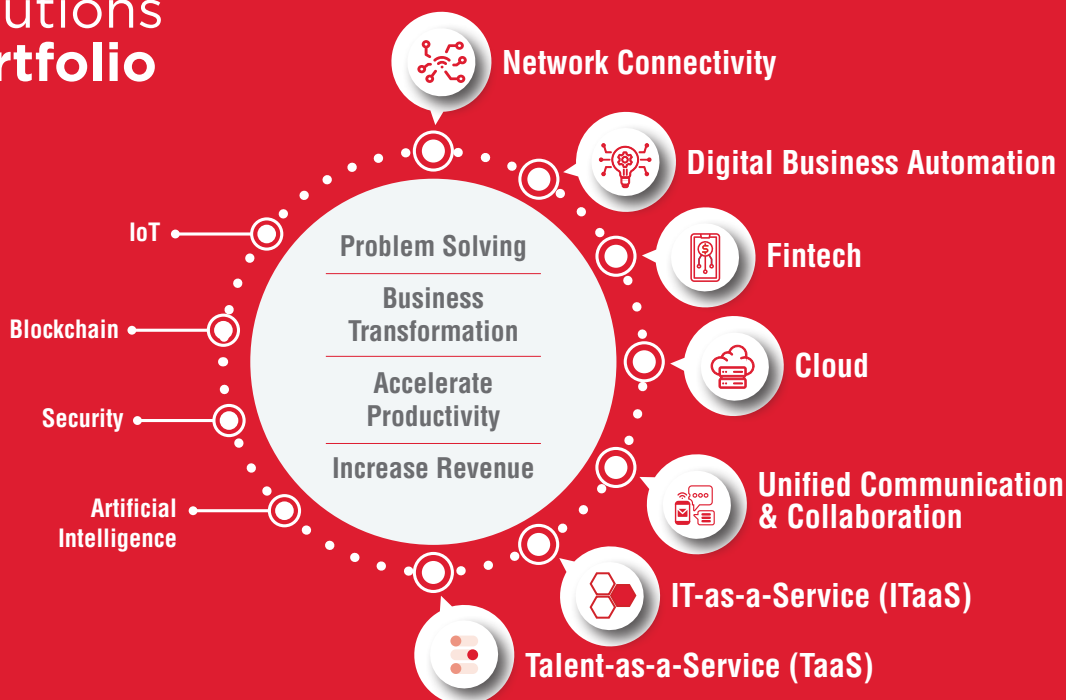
utions
rtfolio

Network Connectivity

Digital Business Automation

Fintech

Cloud

Unified Communication & Collaboration

IT-as-a-Service (ITaaS)

Talent-as-a-Service (TaaS)

IoT

Blockchain

Security

Artificial Intelligence

Problem Solving

Business Transformation

Accelerate Productivity

Increase Revenue